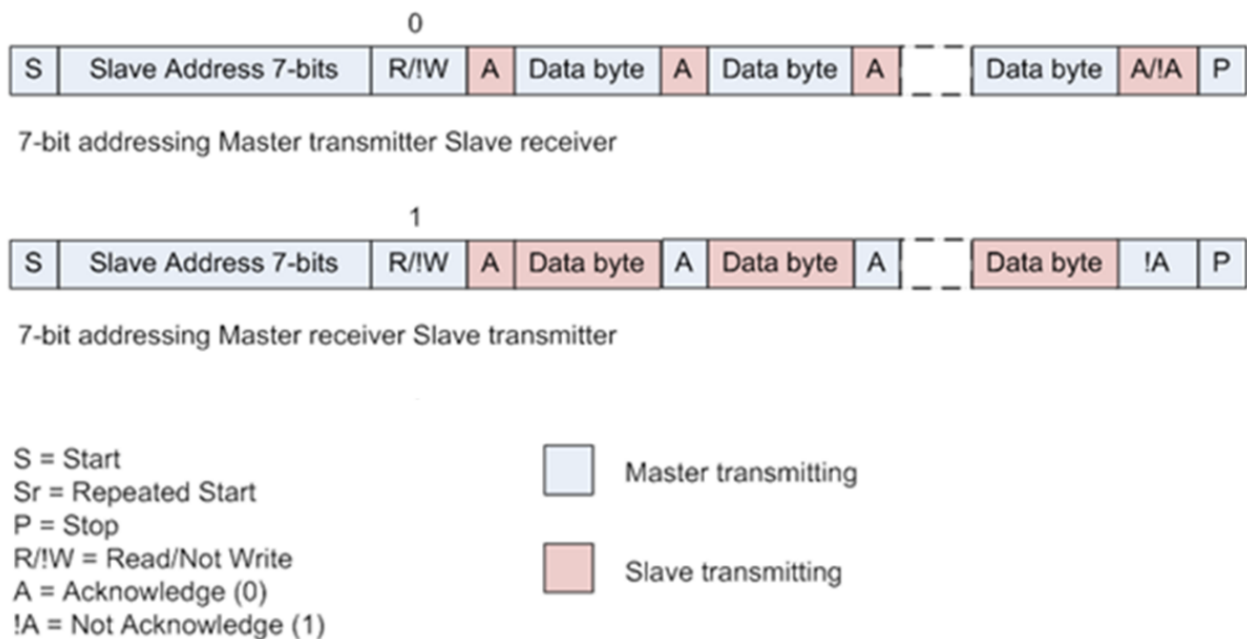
0

| S | Slave Address 7-bits | R/!W | A | Data byte | A | Data byte | A | | Data byte | A/!A | P |
|---|---|---|---|---|---|---|---|---|---|---|---|

7-bit addressing Master transmitter Slave receiver

1

| S | Slave Address 7-bits | R/!W | A | Data byte | A | Data byte | A | | Data byte | !A | P |
|---|---|---|---|---|---|---|---|---|---|---|---|

7-bit addressing Master receiver Slave transmitter

S = Start
Sr = Repeated Start
P = Stop
R/!W = Read/Not Write
A = Acknowledge (0)
!A = Not Acknowledge (1)

Master transmitting

Slave transmitting